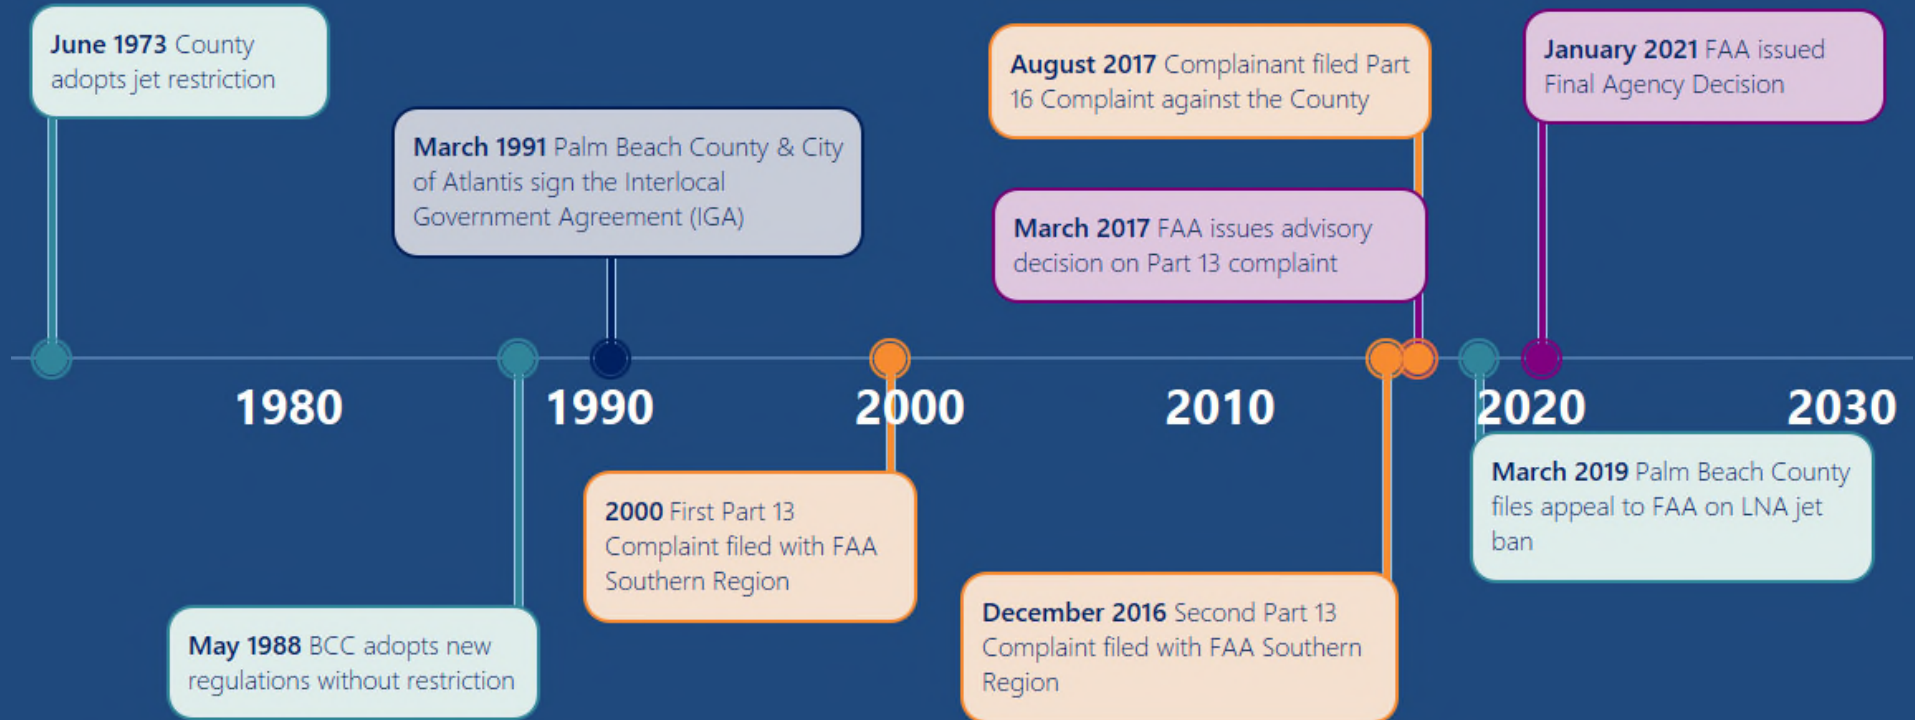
June 1973 County adopts jet restriction

March 1991 Palm Beach County & City of Atlantis sign the Interlocal Government Agreement (IGA)

August 2017 Complainant filed Part 16 Complaint against the County

March 2017 FAA issues advisory decision on Part 13 complaint

January 2021 FAA issued Final Agency Decision

1980

1990

2000

2010

2020

2030

May 1988 BCC adopts new regulations without restriction

2000 First Part 13 Complaint filed with FAA Southern Region

December 2016 Second Part 13 Complaint filed with FAA Southern Region

March 2019 Palm Beach County files appeal to FAA on LNA jet ban